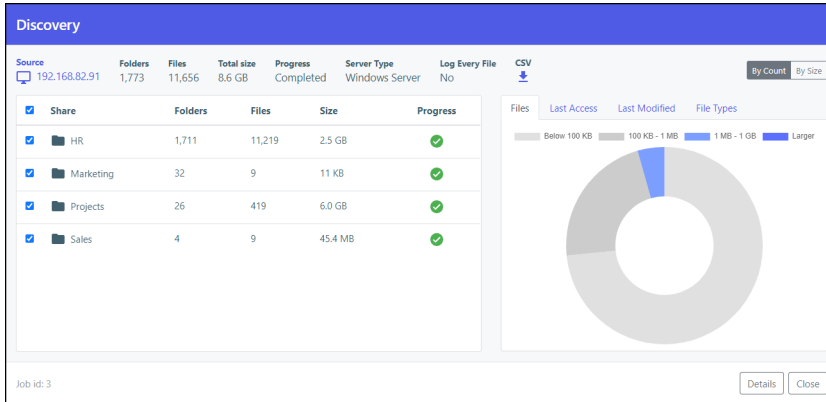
Discovery

| Source | Folders | Files | Total size | Progress | Server Type | Log Every File | CSV |
|---|---|---|---|---|---|---|---|
| 192.168.82.91 | 1,773 | 11,656 | 8.6 GB | Completed | Windows Server | No | |

By Count By Size

| Share | Folders | Files | Size | Progress |
|---|---|---|---|---|
| HR | 1,711 | 11,219 | 2.5 GB | |
| Marketing | 32 | 9 | 11 KB | |
| Projects | 26 | 419 | 6.0 GB | |
| Sales | 4 | 9 | 45.4 MB | |

Files Last Access Last Modified File Types

Below 100 KB 100 KB - 1 MB 1 MB - 1 GB Larger

Job id: 3

Details Close